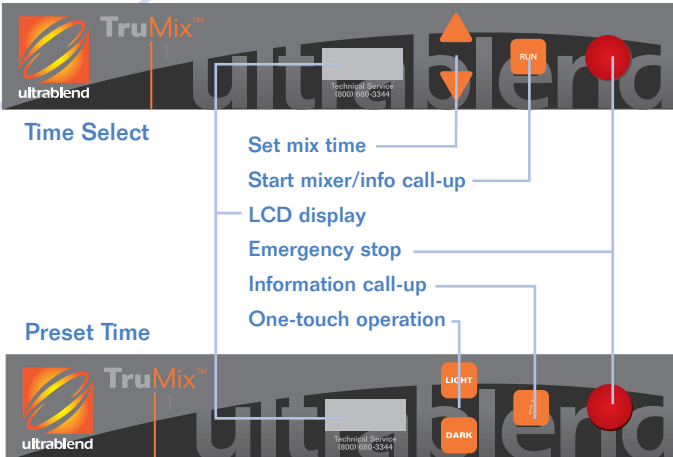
TruMix™
1
ultrablend
Technical Service
(800) 680-3344
RUN
ultrablend

Time Select

Set mix time
Start mixer/info call-up
LCD display
Emergency stop
Information call-up
One-touch operation

Preset Time

TruMix™
1
ultrablend
LIGHT
DARK
i
Technical Service
(800) 680-3344
ultrablend